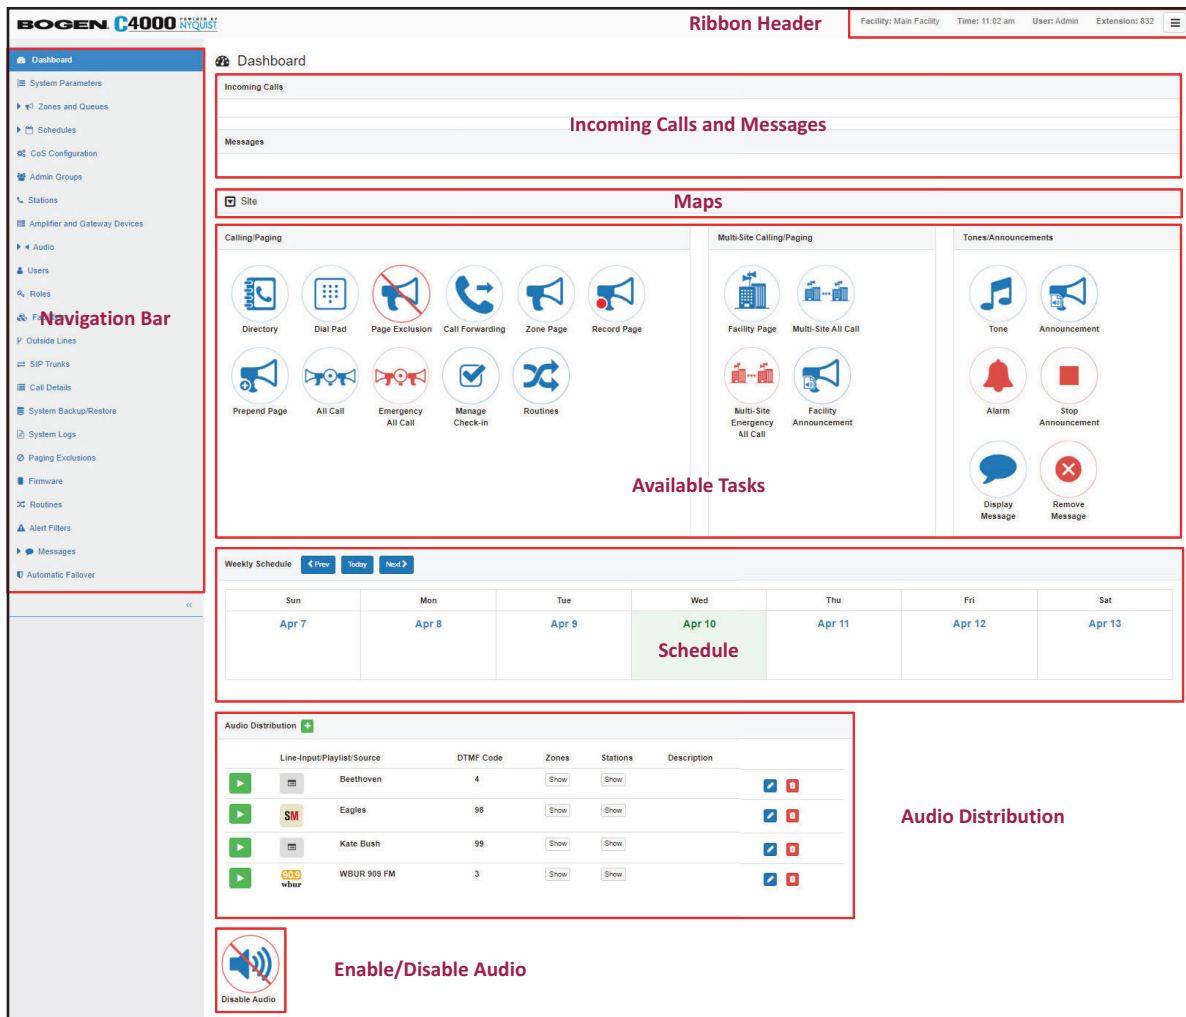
BOGEN C4000 POWERED BY NYQUIST

Ribbon Header

Facility: Main Facility Time: 11:02 am User: Admin Extension: 832

Dashboard
System Parameters
Zones and Queues
Schedules
CoS Configuration
Admin Groups
Stations
Amplifier and Gateway Devices
Audio
Users
Roles
Fa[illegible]
Navigation Bar
Outside Lines
SIP Trunks
Call Details
System Backup/Restore
System Logs
Paging Exclusions
Firmware
Routines
Alert Filters
Messages
Automatic Failover
«

Dashboard

Incoming Calls

Incoming Calls and Messages

Messages

Site

Maps

Calling/Paging

Directory Dial Pad Page Exclusion Call Forwarding Zone Page Record Page

Prepend Page All Call Emergency All Call Manage Check-in Routines

Multi-Site Calling/Paging

Facility Page Multi-Site All Call

Multi-Site Emergency All Call Facility Announcement

Tones/Announcements

Tone Announcement

Alarm Stop Announcement

Display Message Remove Message

Available Tasks

Weekly Schedule Prev Today Next

| Sun | Mon | Tue | Wed | Thu | Fri | Sat |
|---|---|---|---|---|---|---|
| Apr 7 | Apr 8 | Apr 9 | Apr 10 | Apr 11 | Apr 12 | Apr 13 |

Schedule

Audio Distribution

| | Line-Input/Playlist/Source | DTMF Code | Zones | Stations | Description |
|---|---|---|---|---|---|
| | Beethoven | 4 | Show | Show | |
| SM | Eagles | 98 | Show | Show | |
| | Kate Bush | 99 | Show | Show | |
| 90.9 wbur | WBUR 909 FM | 3 | Show | Show | |

Audio Distribution

Disable Audio

Enable/Disable Audio